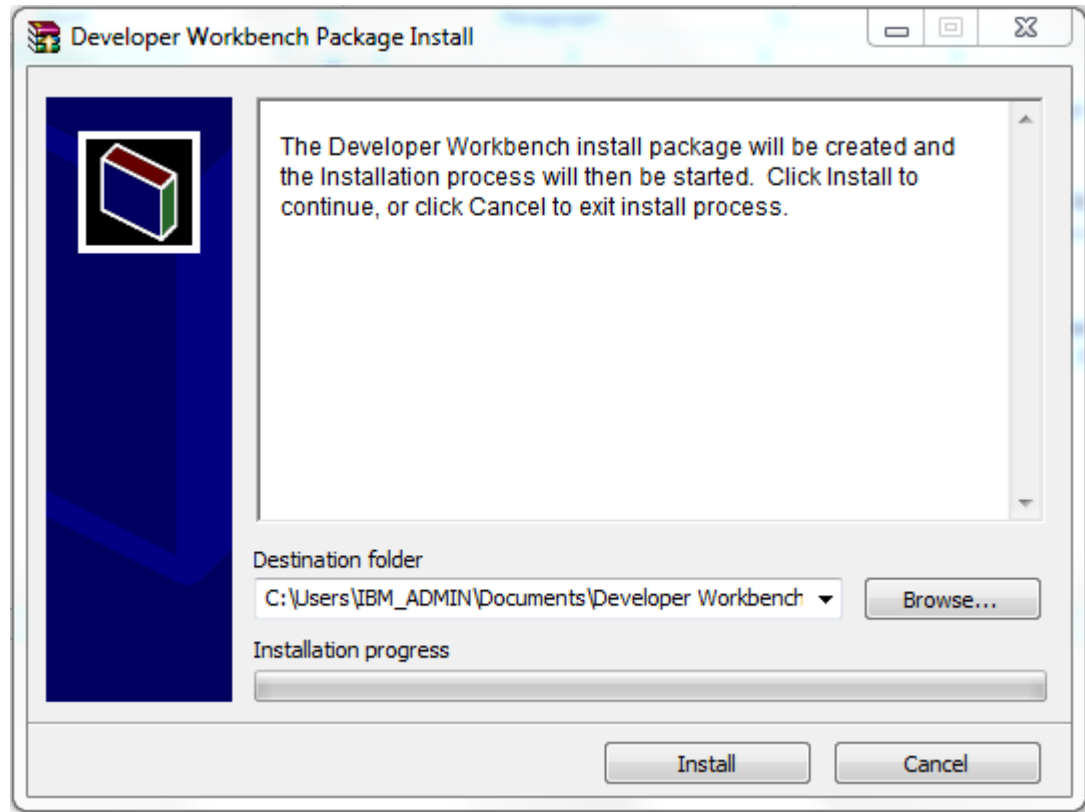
Developer Workbench Package Install

The Developer Workbench install package will be created and the Installation process will then be started. Click Install to continue, or click Cancel to exit install process.

Destination folder

C:\Users\IBM_ADMIN\Documents\Developer Workbench

Browse...

Installation progress

Install

Cancel